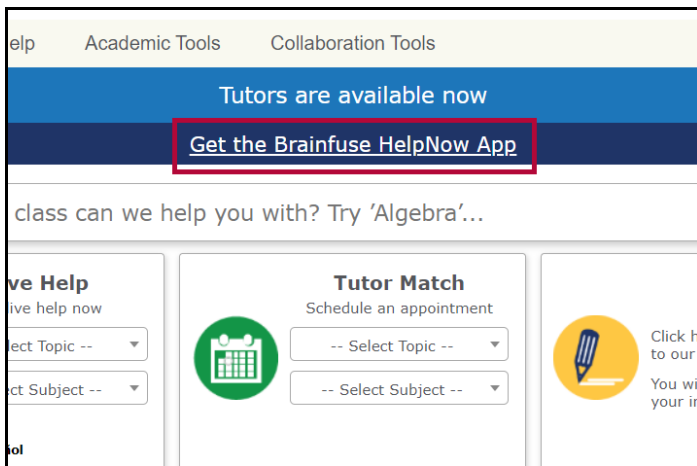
lp Academic Tools Collaboration Tools

Tutors are available now

Get the Brainfuse HelpNow App

class can we help you with? Try 'Algebra'...

ve Help
ive help now

lect Topic --

ect Subject --

ol

Tutor Match
Schedule an appointment

-- Select Topic --

-- Select Subject --

Click h
to our

You wi
your in